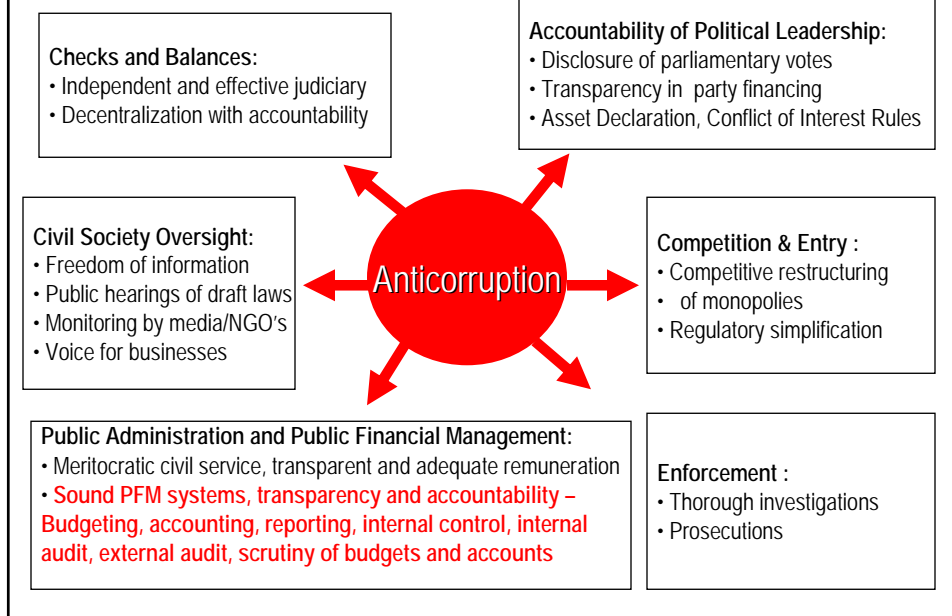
Checks and Balances:
• Independent and effective judiciary
• Decentralization with accountability

Accountability of Political Leadership:
• Disclosure of parliamentary votes
• Transparency in party financing
• Asset Declaration, Conflict of Interest Rules

Civil Society Oversight:
• Freedom of information
• Public hearings of draft laws
• Monitoring by media/NGO's
• Voice for businesses

Anticorruption

Competition & Entry :
• Competitive restructuring
• of monopolies
• Regulatory simplification

Public Administration and Public Financial Management:
• Meritocratic civil service, transparent and adequate remuneration
• Sound PFM systems, transparency and accountability – Budgeting, accounting, reporting, internal control, internal audit, external audit, scrutiny of budgets and accounts

Enforcement :
• Thorough investigations
• Prosecutions